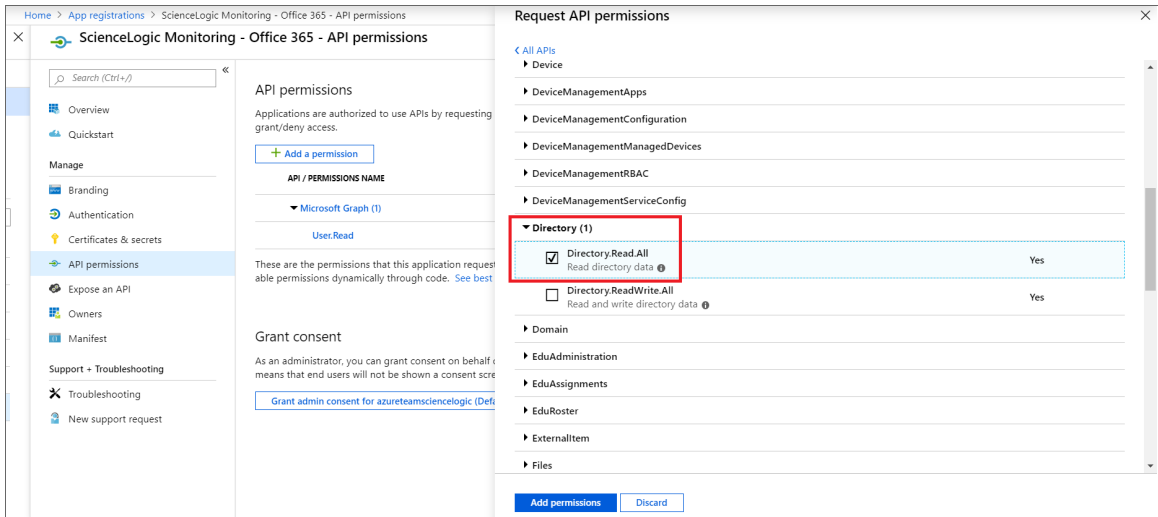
Home > App registrations > ScienceLogic Monitoring - Office 365 - API permissions

ScienceLogic Monitoring - Office 365 - API permissions

Search (Ctrl+/)

Overview

Quickstart

Manage

Branding

Authentication

Certificates & secrets

API permissions

Expose an API

Owners

Manifest

Support + Troubleshooting

Troubleshooting

New support request

API permissions

Applications are authorized to use APIs by requesting grant/deny access.

+ Add a permission

API / PERMISSIONS NAME

Microsoft Graph (1)

User.Read

These are the permissions that this application request able permissions dynamically through code. See best

Grant consent

As an administrator, you can grant consent on behalf of means that end users will not be shown a consent scre

Grant admin consent for azureteamsciencelogic (Defa

Request API permissions

< All APIs

Device

DeviceManagementApps

DeviceManagementConfiguration

DeviceManagementManagedDevices

DeviceManagementRBAC

DeviceManagementServiceConfig

Directory (1)

Directory.Read.All
Read directory data

Yes

Directory.ReadWrite.All
Read and write directory data

Yes

Domain

EduAdministration

EduAssignments

EduRoster

ExternalItem

Files

Add permissions

Discard